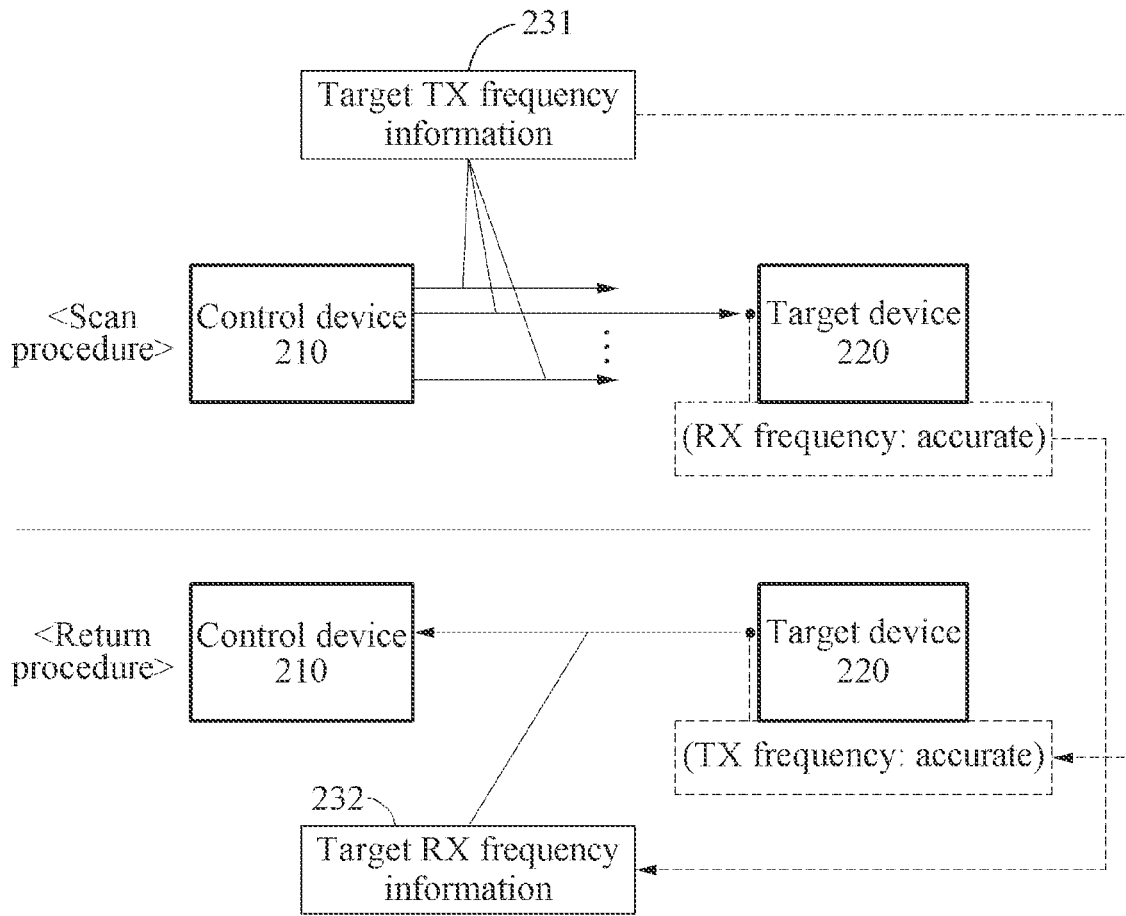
231

Target TX frequency information

<Scan procedure>

Control device 210

Target device 220

(RX frequency: accurate)

<Return procedure>

Control device 210

Target device 220

(TX frequency: accurate)

232

Target RX frequency information